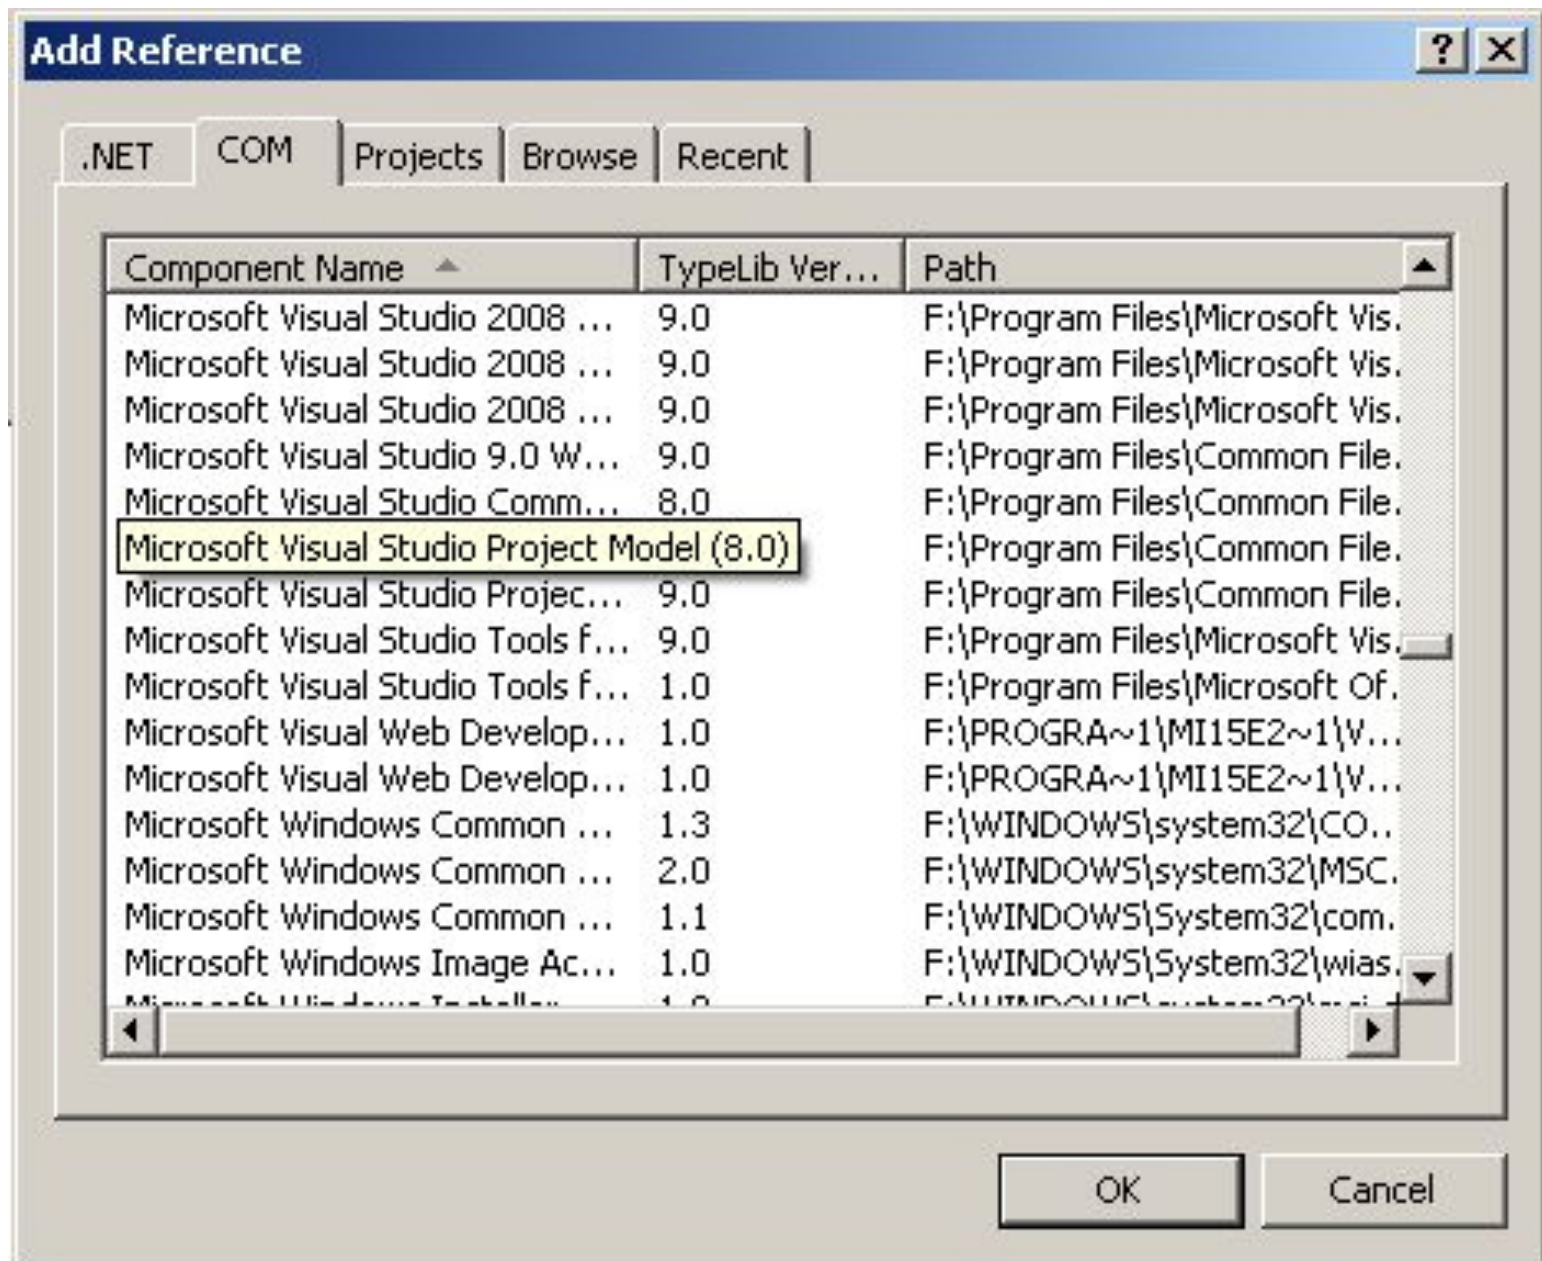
Add Reference

? X

.NET COM Projects Browse Recent

| Component Name | TypeLib Ver... | Path |
|---|---|---|
| Microsoft Visual Studio 2008 ... | 9.0 | F:\Program Files\Microsoft Vis. |
| Microsoft Visual Studio 2008 ... | 9.0 | F:\Program Files\Microsoft Vis. |
| Microsoft Visual Studio 2008 ... | 9.0 | F:\Program Files\Microsoft Vis. |
| Microsoft Visual Studio 9.0 W... | 9.0 | F:\Program Files\Common File. |
| Microsoft Visual Studio Comm... | 8.0 | F:\Program Files\Common File. |
| Microsoft Visual Studio Project Model (8.0) | | F:\Program Files\Common File. |
| Microsoft Visual Studio Projec... | 9.0 | F:\Program Files\Common File. |
| Microsoft Visual Studio Tools f... | 9.0 | F:\Program Files\Microsoft Vis. |
| Microsoft Visual Studio Tools f... | 1.0 | F:\Program Files\Microsoft Of. |
| Microsoft Visual Web Develop... | 1.0 | F:\PROGRA~1\MI15E2~1\V... |
| Microsoft Visual Web Develop... | 1.0 | F:\PROGRA~1\MI15E2~1\V... |
| Microsoft Windows Common ... | 1.3 | F:\WINDOWS\system32\CO.. |
| Microsoft Windows Common ... | 2.0 | F:\WINDOWS\system32\MSC. |
| Microsoft Windows Common ... | 1.1 | F:\WINDOWS\System32\com. |
| Microsoft Windows Image Ac... | 1.0 | F:\WINDOWS\System32\wias. |
| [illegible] | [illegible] | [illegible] |

OK Cancel